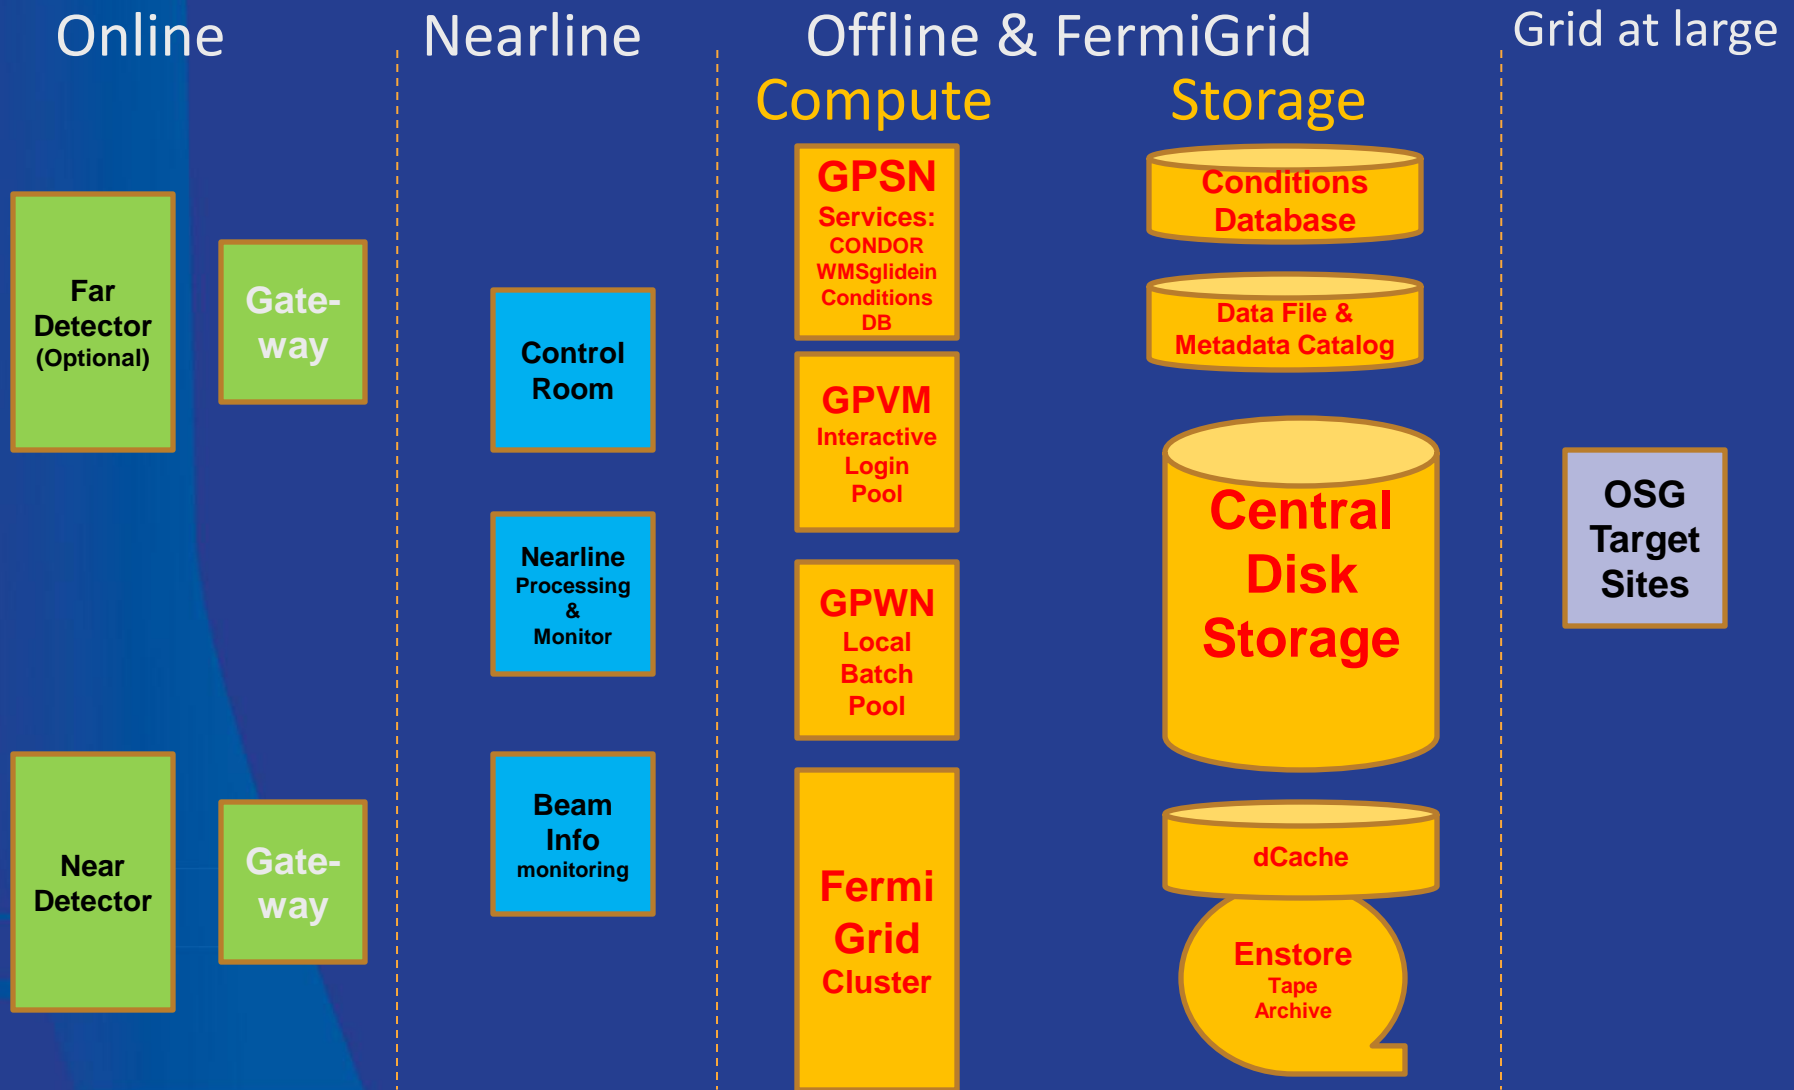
Online

Nearline

Offline & FermiGrid

Grid at large

Compute

Storage

Far Detector (Optional)

Gate-way

Control Room

Nearline Processing & Monitor

GPSN Services: CONDOR WMSglidein Conditions DB

GPVM Interactive Login Pool

GPWN Local Batch Pool

Conditions Database

Data File & Metadata Catalog

Central Disk Storage

OSG Target Sites

Near Detector

Gate-way

Beam Info monitoring

Fermi Grid Cluster

dCache

Enstore Tape Archive